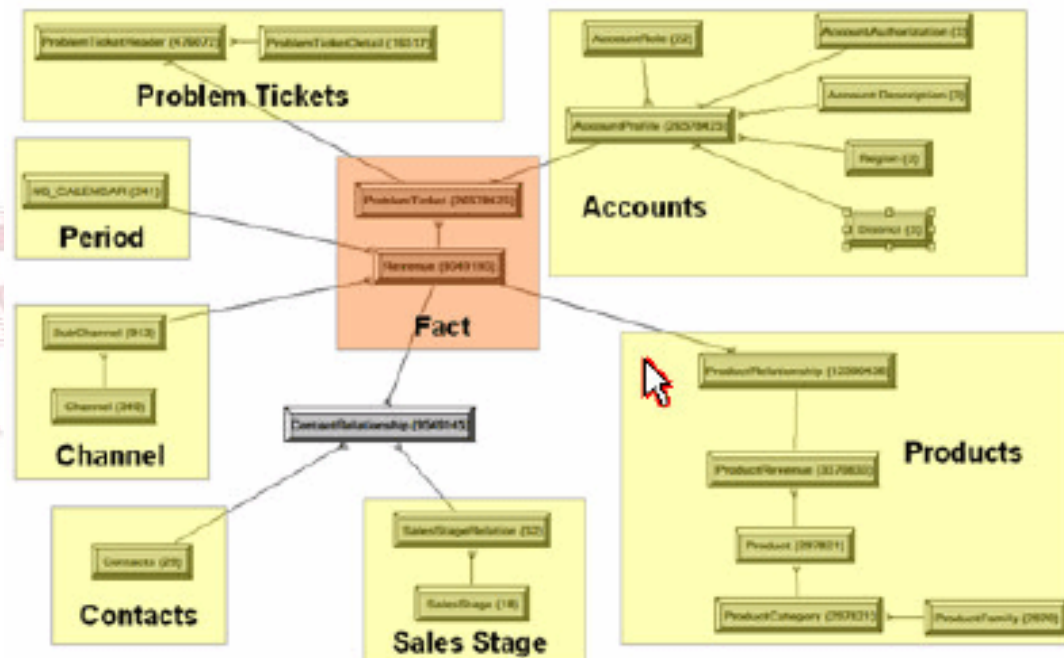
ProblemTicketHeader (478072)

ProblemTicketDetail (16317)

Problem Tickets

AccountRole (22)

AccountAuthorization (3)

Account Description (3)

AccountProfile (2557862)

Region (2)

District (3)

Accounts

WD_CALENDAR (341)

Period

ProblemTicket (36578635)

Revenue (9049180)

Fact

SubChannel (913)

Channel (349)

Channel

ContactRelationship (9549145)

ProductRelationship (12390438)

ProductRevenue (3379833)

Products

Product (397831)

ProductCategory (2557831)

ProductFamily (2609)

Contacts (25)

Contacts

SalesStageRelation (32)

SalesStage (18)

Sales Stage